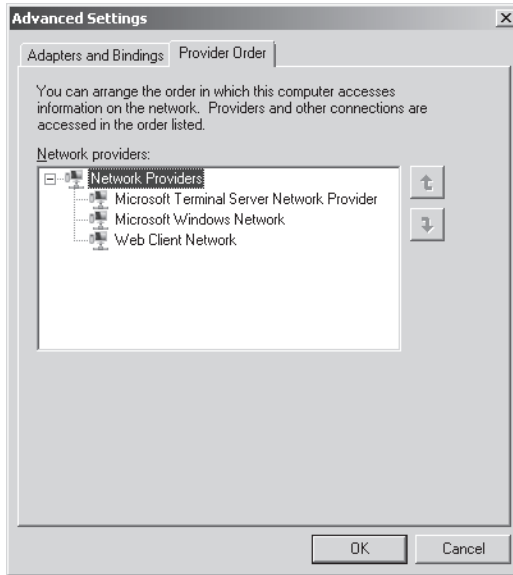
Advanced Settings

X

Adapters and Bindings

Provider Order

You can arrange the order in which this computer accesses information on the network. Providers and other connections are accessed in the order listed.

Network providers:

Network Providers

Microsoft Terminal Server Network Provider

Microsoft Windows Network

Web Client Network

OK

Cancel